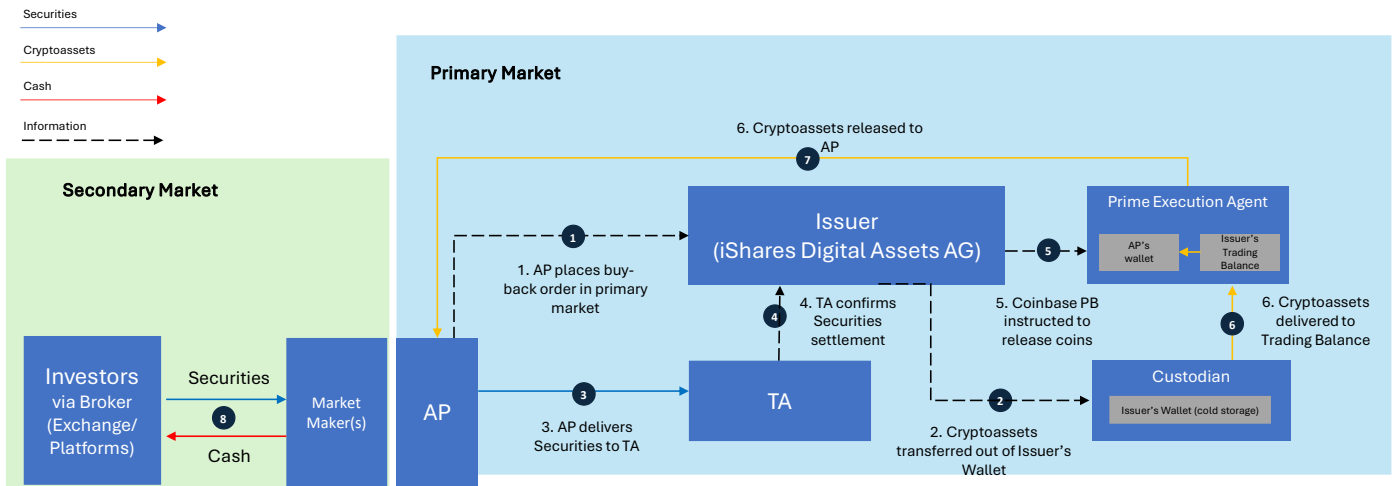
Securities

Cryptoassets

Cash

Information

Primary Market

6. Cryptoassets released to AP

7

Secondary Market

Issuer (iShares Digital Assets AG)

1

Prime Execution Agent

5

AP's wallet

Issuer's Trading Balance

1. AP places buy-back order in primary market

4. TA confirms Securities settlement

4

5. Coinbase PB instructed to release coins

6

6. Cryptoassets delivered to Trading Balance

Investors via Broker (Exchange/ Platforms)

Securities

8

Cash

Market Maker(s)

AP

3

TA

Custodian

2

Issuer's Wallet (cold storage)

3. AP delivers Securities to TA

2. Cryptoassets transferred out of Issuer's Wallet